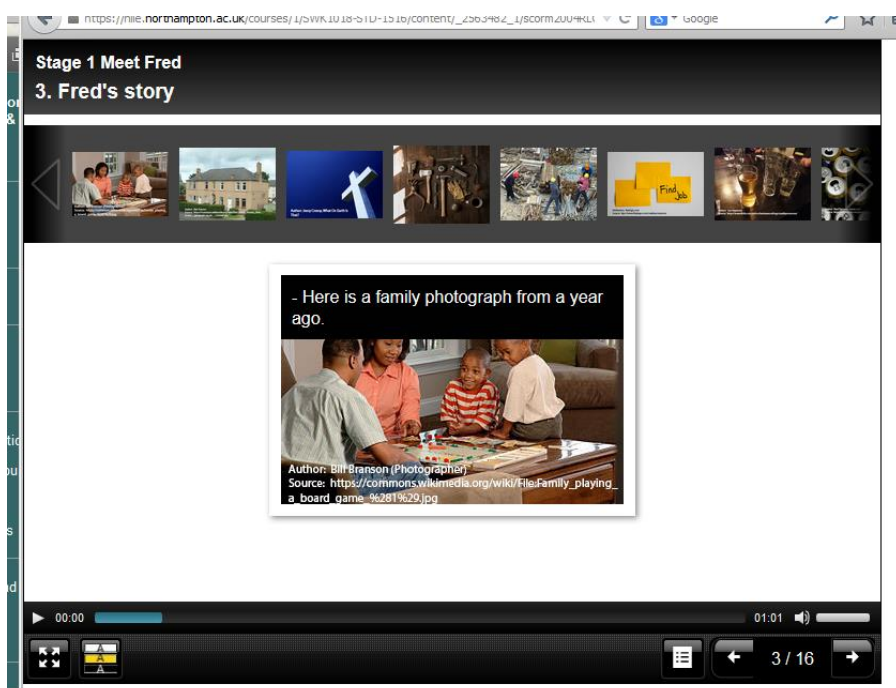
https://nile.northampton.ac.uk/courses/1/SWK1018-STD-1516/content/_2563482_1/scorm2004RLO

Google

Stage 1 Meet Fred
3. Fred's story

Find Job

- Here is a family photograph from a year ago.

Author: Bill Branson (Photographer)
Source: https://commons.wikimedia.org/wiki/File:Family_playing_a_board_game_%281%29.jpg

00:00

01:01

3 / 16